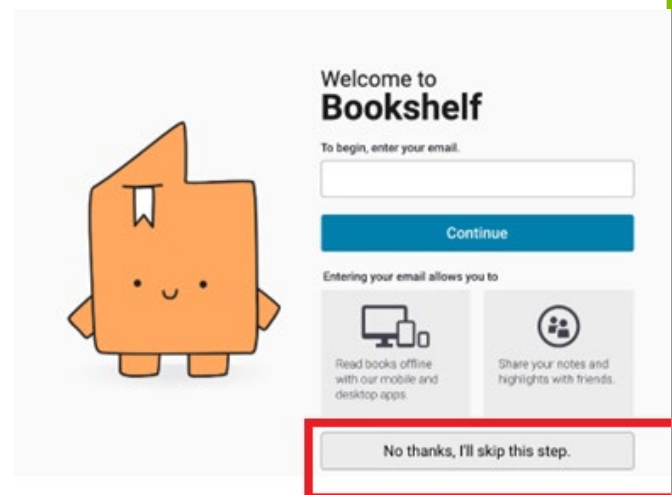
Welcome to
Bookshelf

To begin, enter your email.

Continue

Entering your email allows you to

Read books offline with our mobile and desktop apps.

Share your notes and highlights with friends.

No thanks, I'll skip this step.